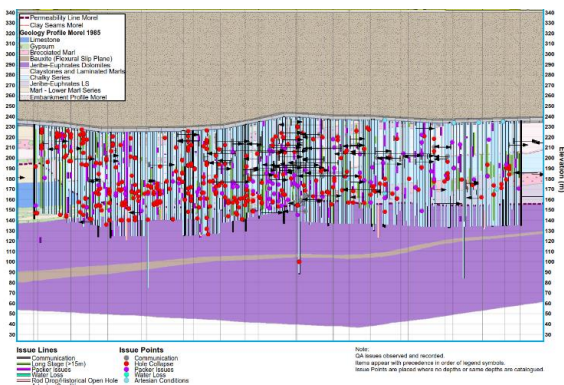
Permeability Line Morel
Clay Seams Morel
Geology Profile Morel 1985
Limestone
Gypsum
Brecciated Marl
Bauxite (Flexural Slip Plane)
Jeribe-Euphrates Dolomites
Claystones and Laminated Marls
Chalky Series
Jeribe-Euphrates LS
Marl - Lower Marl Series
Embankment Profile Morel

340
330
320
310
300
290
280
270
260
250
240
230
220
210
200
190
180
170
160
150
140
130
120
110
100
90
80
70
60
50
40
30

Elevation (m)

Issue Lines
Communication
Long Stage (>15m)
Packer Issues
Water Loss
Rod Drop/Historical Open Hole

Issue Points
Communication
Hole Collapse
Packer issues
Water Loss
Artesian Conditions

Note:
QA issues observed and recorded.
Items appear with precedence in order of legend symbols.
Issue Points are placed where no depths or same depths are catalogued